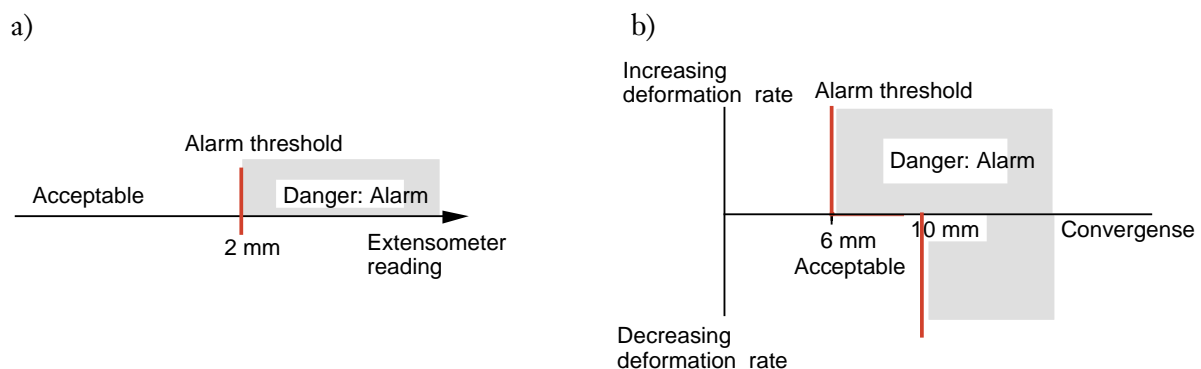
a)

Alarm threshold

Acceptable

Danger: Alarm

2 mm

Extensometer reading

b)

Increasing deformation rate

Alarm threshold

Danger: Alarm

6 mm

10 mm

Convergense

Acceptable

Decreasing deformation rate